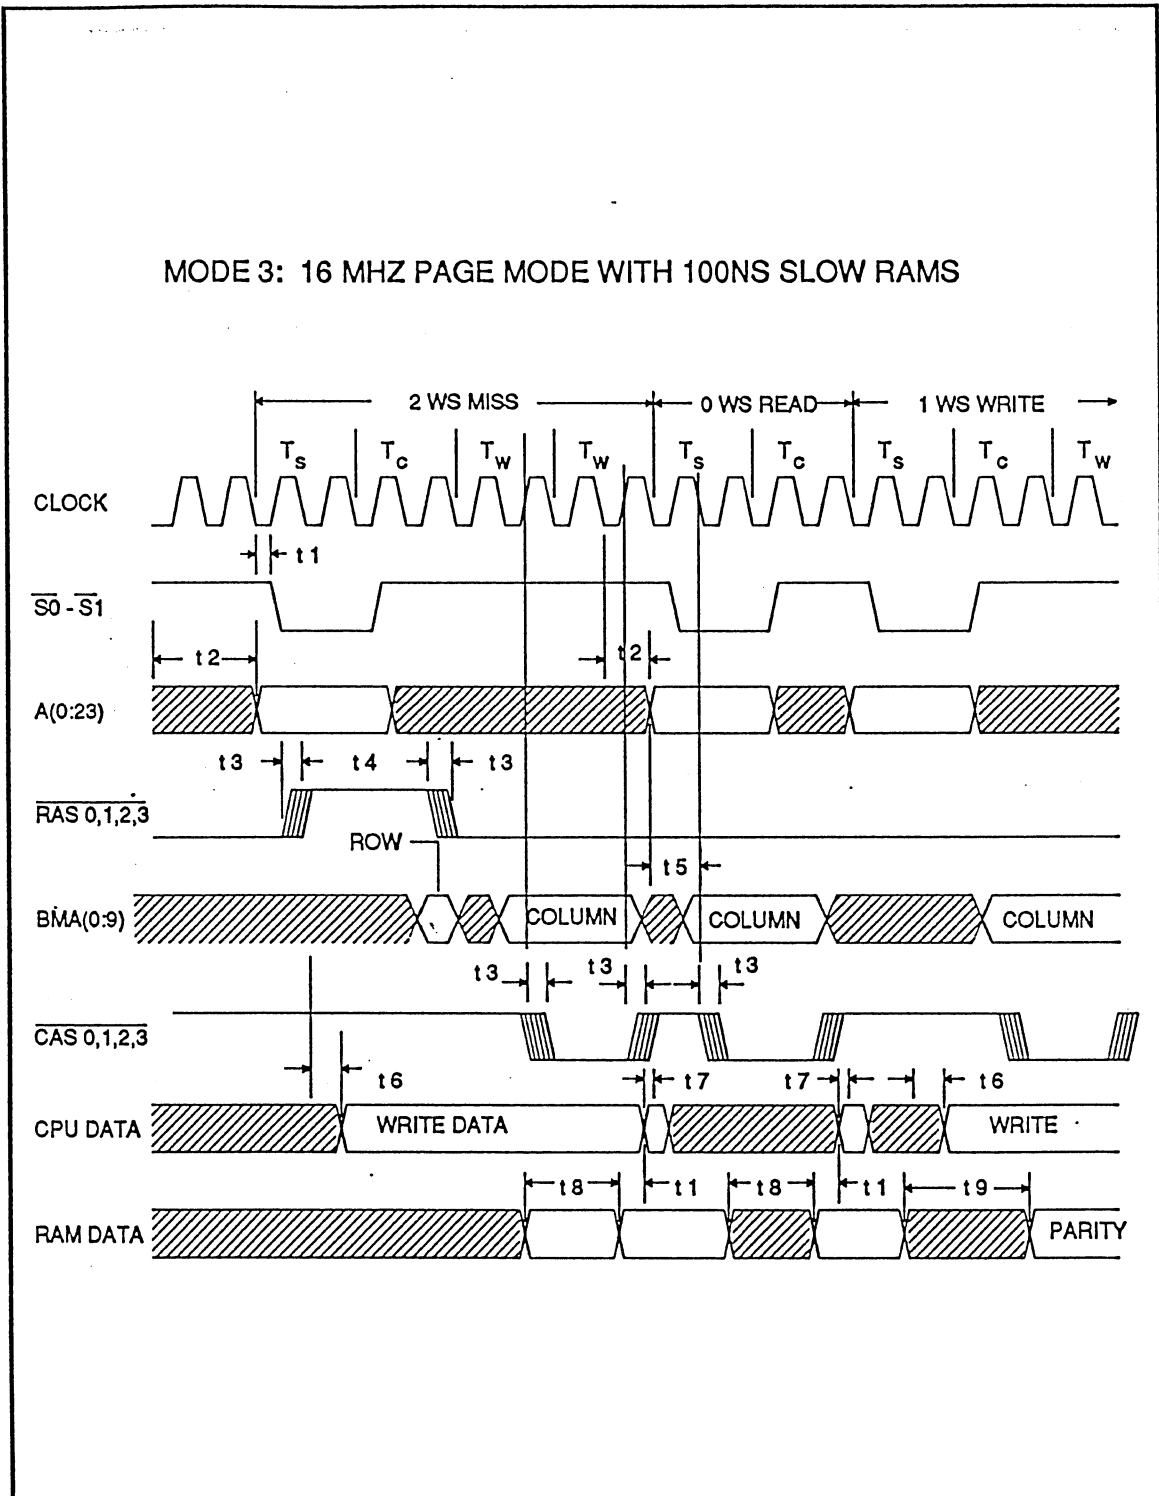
MODE 3: 16 MHZ PAGE MODE WITH 100NS SLOW RAMS

2 WS MISS

0 WS READ

1 WS WRITE

$T_s$ $T_c$ $T_w$ $T_w$ $T_s$ $T_c$ $T_s$ $T_c$ $T_w$

CLOCK

t 1

$\overline{S0}$ - $\overline{S1}$

t 2

t 2

A(0:23)

t 3 t 4 t 3

$\overline{RAS\ 0,1,2,3}$

ROW

t 5

BMA(0:9)

COLUMN

COLUMN

COLUMN

t 3 t 3 t 3

$\overline{CAS\ 0,1,2,3}$

t 6 t 7 t 7 t 6

CPU DATA

WRITE DATA

WRITE

t 8 t 1 t 8 t 1 t 9

RAM DATA

PARITY